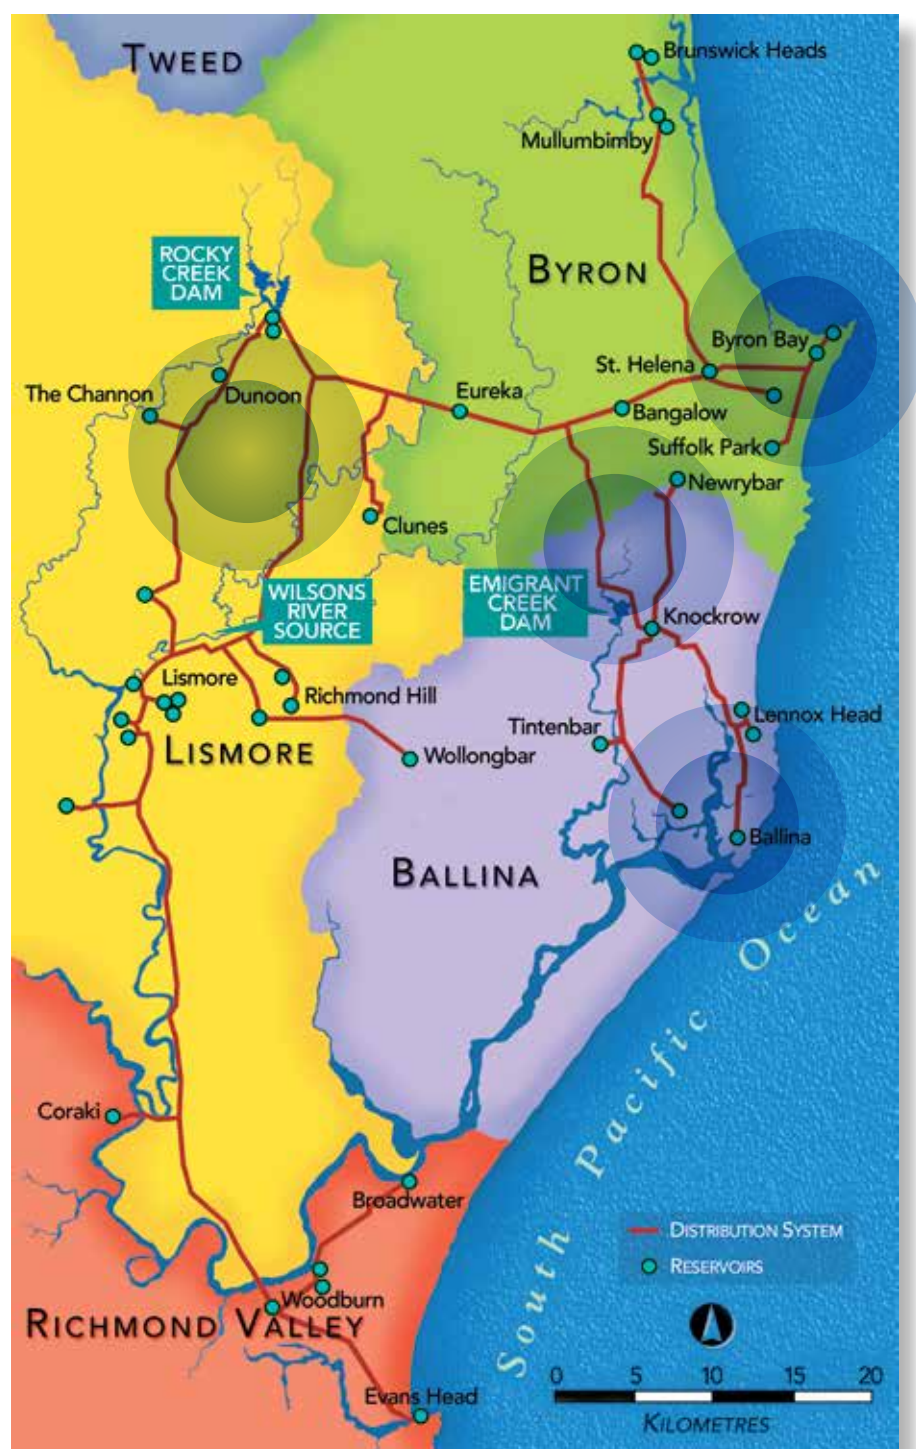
TWEED

Brunswick Heads

Mullumbimby

ROCKY CREEK DAM

BYRON

Byron Bay

St. Helena

The Channon

Dunoon

Eureka

Bangalow

Suffolk Park

Newrybar

Clunes

WILSONS RIVER SOURCE

EMIGRANT CREEK DAM

Knockrow

Lismore

Richmond Hill

Lennox Head

Tintenbar

LISMORE

Wollongbar

Ballina

BALLINA

South Pacific Ocean

Coraki

Broadwater

DISTRIBUTION SYSTEM

RESERVOIRS

Woodburn

RICHMOND VALLEY

Evans Head

0 5 10 15 20

KILOMETRES